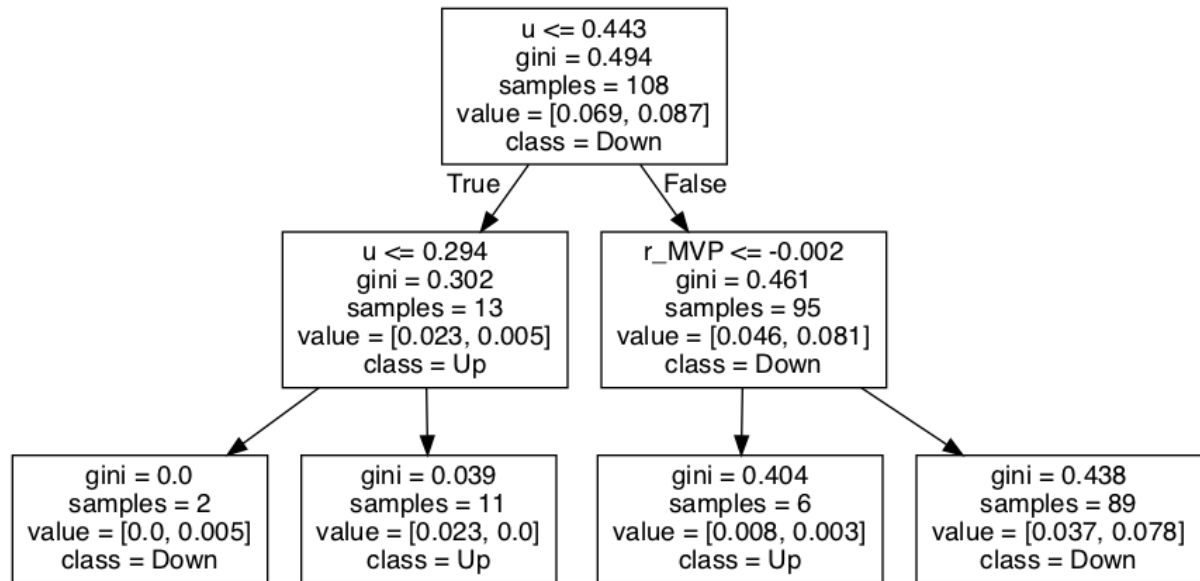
u <= 0.443
gini = 0.494
samples = 108
value = [0.069, 0.087]
class = Down

True

False

u <= 0.294
gini = 0.302
samples = 13
value = [0.023, 0.005]
class = Up

r_MVP <= -0.002
gini = 0.461
samples = 95
value = [0.046, 0.081]
class = Down

gini = 0.0
samples = 2
value = [0.0, 0.005]
class = Down

gini = 0.039
samples = 11
value = [0.023, 0.0]
class = Up

gini = 0.404
samples = 6
value = [0.008, 0.003]
class = Up

gini = 0.438
samples = 89
value = [0.037, 0.078]
class = Down